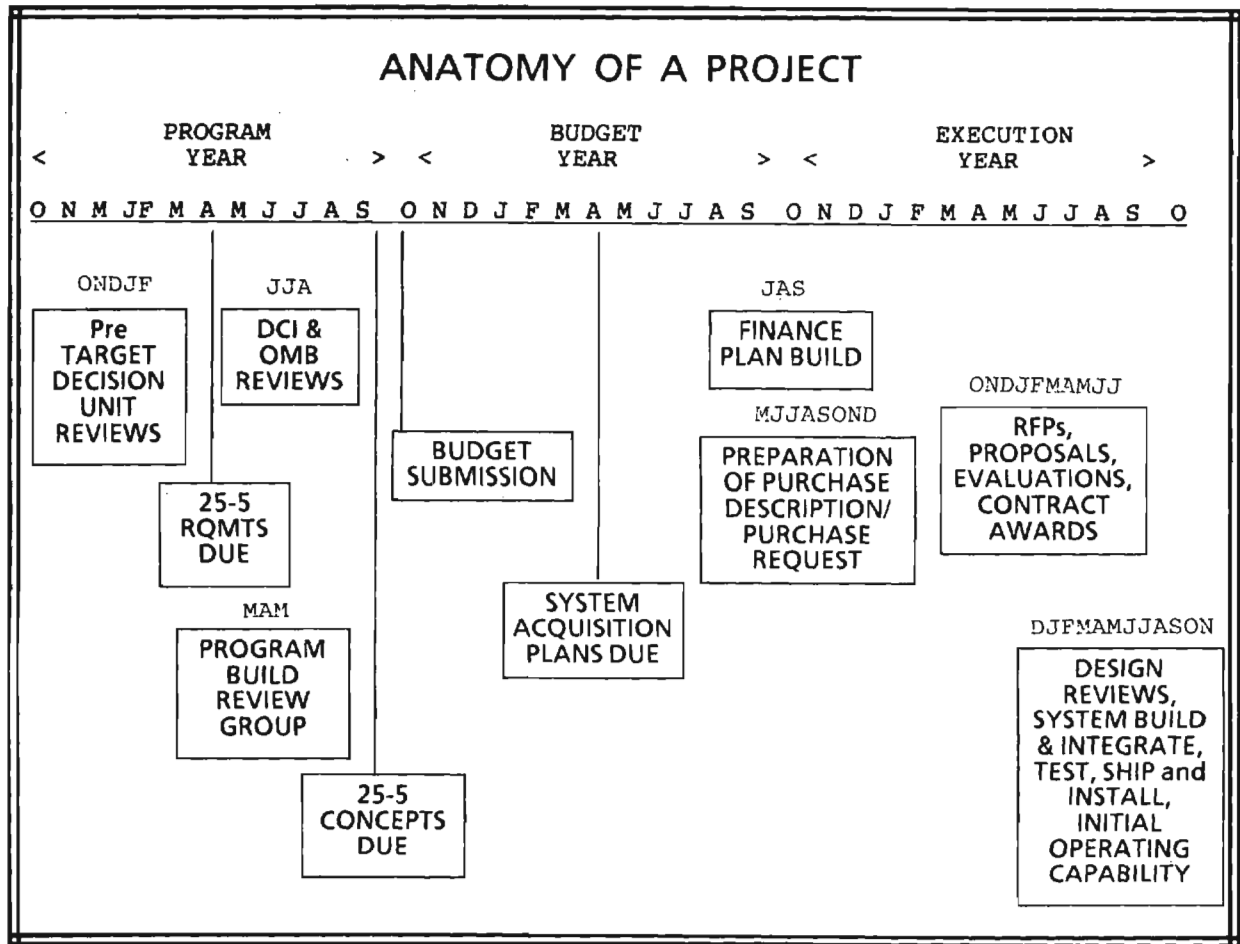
ANATOMY OF A PROJECT

< PROGRAM YEAR > < BUDGET YEAR > < EXECUTION YEAR >

O N M JF M A M J J A S O N D J F M A M J J A S O N D J F M A M J J A S O

ONDJF

Pre TARGET DECISION UNIT REVIEWS

JJA

DCI & OMB REVIEWS

25-5 RQMTS DUE

MAM

PROGRAM BUILD REVIEW GROUP

25-5 CONCEPTS DUE

BUDGET SUBMISSION

SYSTEM ACQUISITION PLANS DUE

JAS

FINANCE PLAN BUILD

MJJASOND

PREPARATION OF PURCHASE DESCRIPTION/ PURCHASE REQUEST

ONDJFMAMJJ

RFPs, PROPOSALS, EVALUATIONS, CONTRACT AWARDS

DJFMAMJJASON

DESIGN REVIEWS, SYSTEM BUILD & INTEGRATE, TEST, SHIP and INSTALL, INITIAL OPERATING CAPABILITY